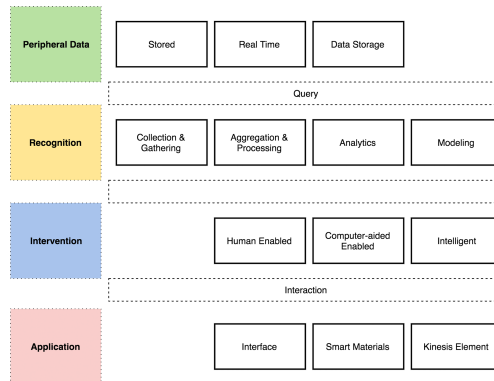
Peripheral Data

Stored

Real Time

Data Storage

Query

Recognition

Collection & Gathering

Aggregation & Processing

Analytics

Modeling

Intervention

Human Enabled

Computer-aided Enabled

Intelligent

Interaction

Application

Interface

Smart Materials

Kinesis Element